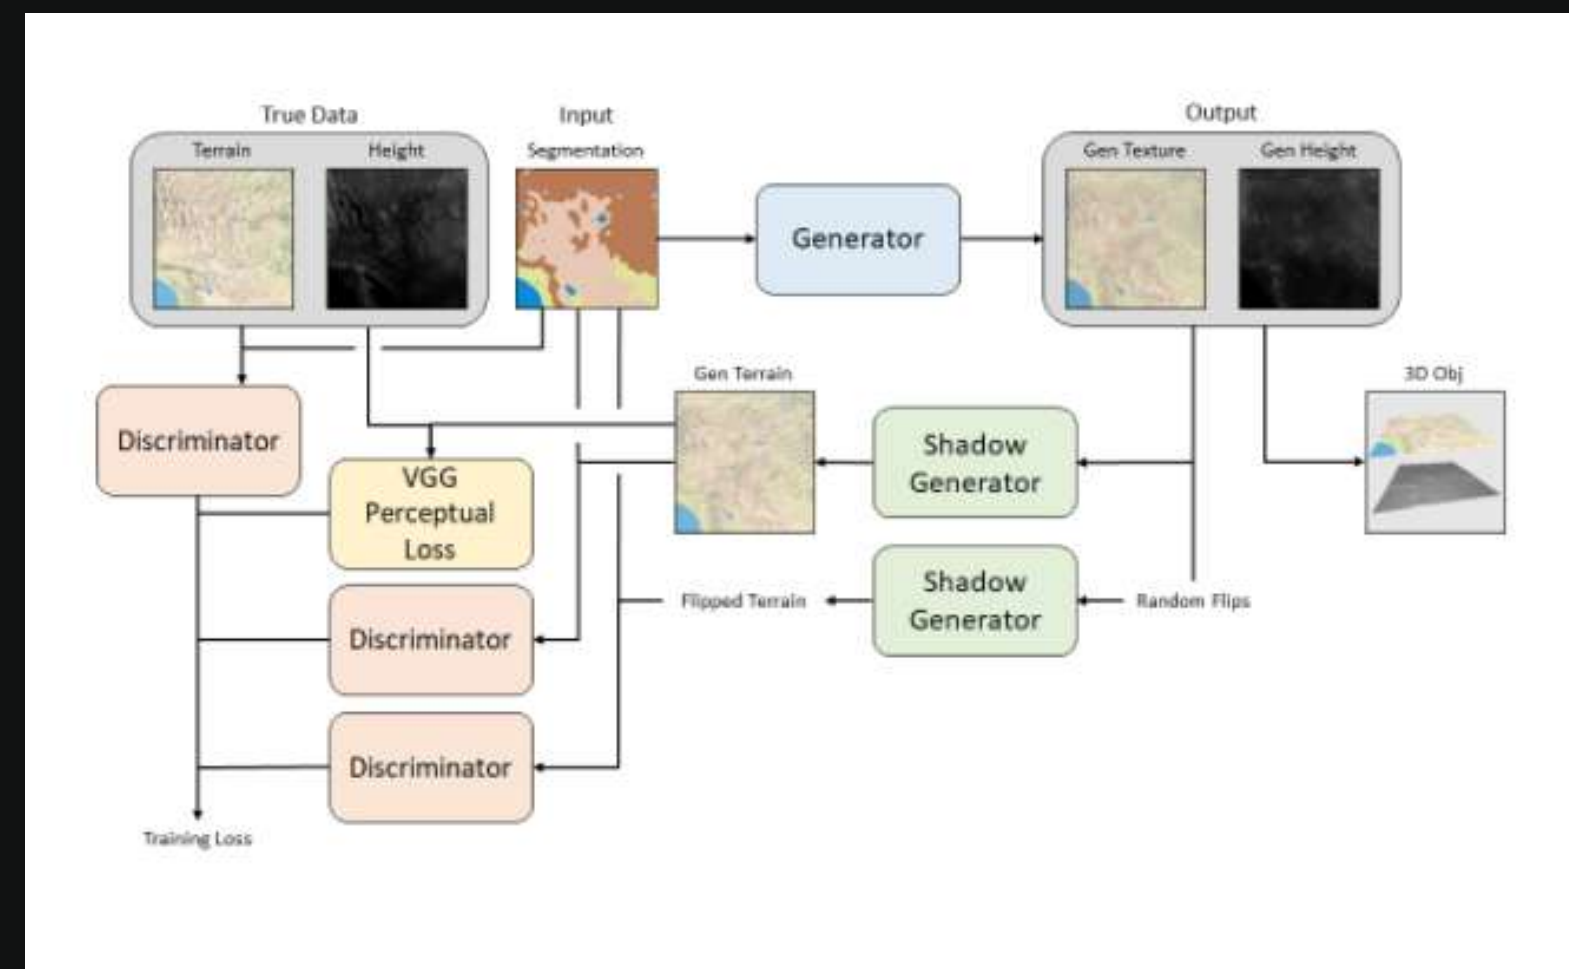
True Data
Terrain
Height
Input
Segmentation
Generator
Output
Gen Texture
Gen Height
Gen Terrain
3D Obj
Discriminator
VGG Perceptual Loss
Shadow Generator
Shadow Generator
Flipped Terrain
Random Flips
Discriminator
Discriminator
Training Loss